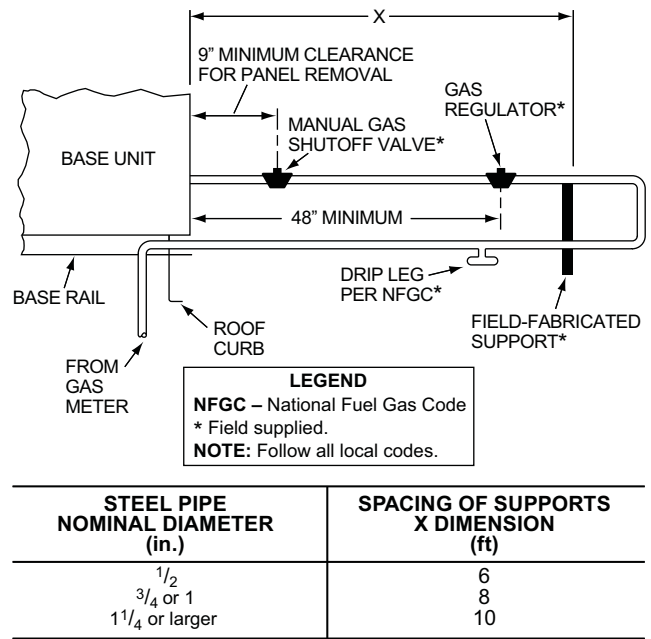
X

9" MINIMUM CLEARANCE FOR PANEL REMOVAL

GAS REGULATOR*

MANUAL GAS SHUTOFF VALVE*

BASE UNIT

48" MINIMUM

DRIP LEG PER NFGC*

BASE RAIL

ROOF CURB

FIELD-FABRICATED SUPPORT*

FROM GAS METER

**LEGEND**
**NFGC –** National Fuel Gas Code
* Field supplied.
**NOTE:** Follow all local codes.

| STEEL PIPE NOMINAL DIAMETER (in.) | SPACING OF SUPPORTS X DIMENSION (ft) |
|---|---|
| $^{1}/_{2}$ | 6 |
| $^{3}/_{4}$ or 1 | 8 |
| $1^{1}/_{4}$ or larger | 10 |